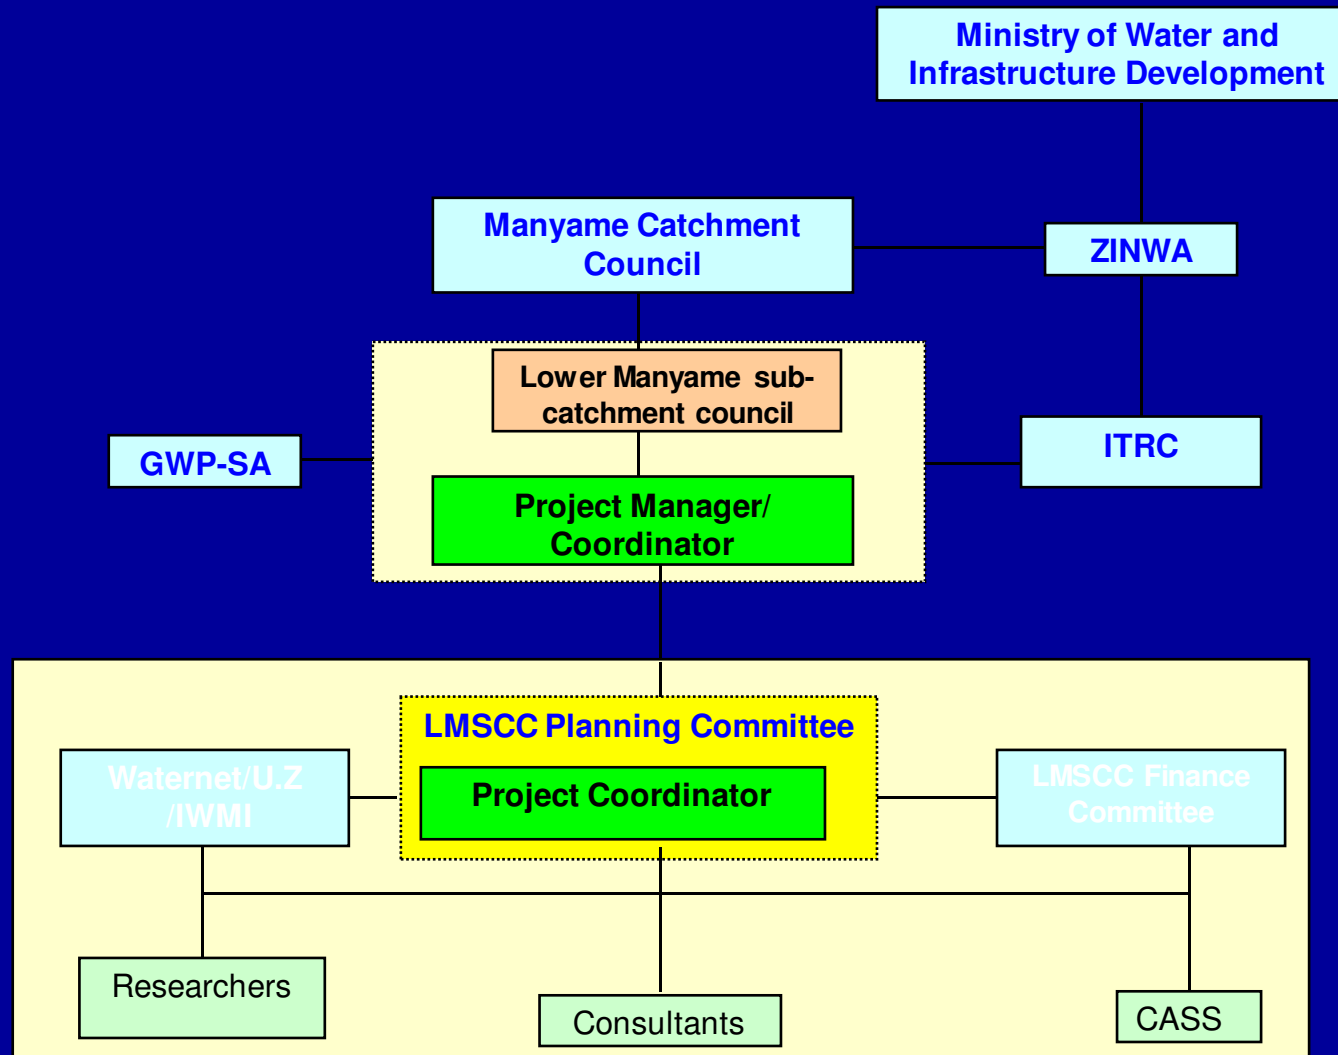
Ministry of Water and Infrastructure Development

Manyame Catchment Council

ZINWA

Lower Manyame sub-catchment council

GWP-SA

ITRC

Project Manager/ Coordinator

LMSCC Planning Committee

Waternet/U.Z /IWMI

Project Coordinator

LMSCC Finance Committee

Researchers

Consultants

CASS